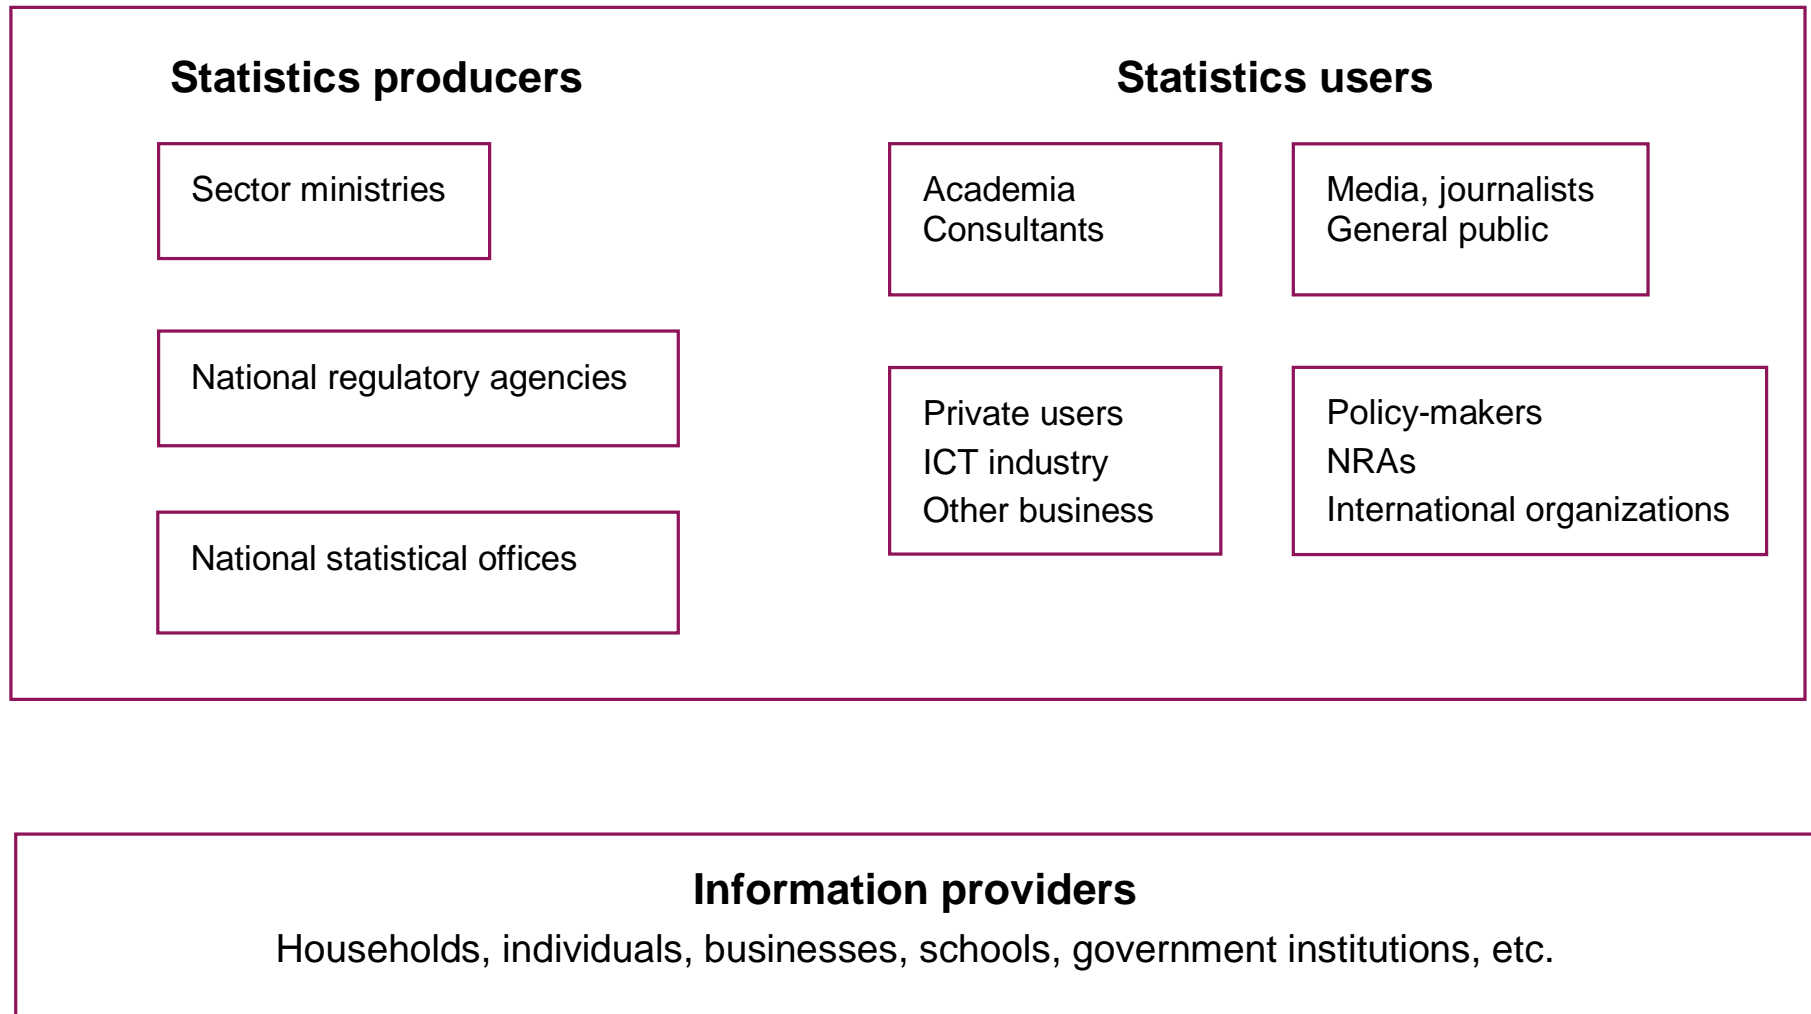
Statistics producers

Sector ministries

National regulatory agencies

National statistical offices

Statistics users

Academia
Consultants

Media, journalists
General public

Private users
ICT industry
Other business

Policy-makers
NRAs
International organizations

Information providers
Households, individuals, businesses, schools, government institutions, etc.